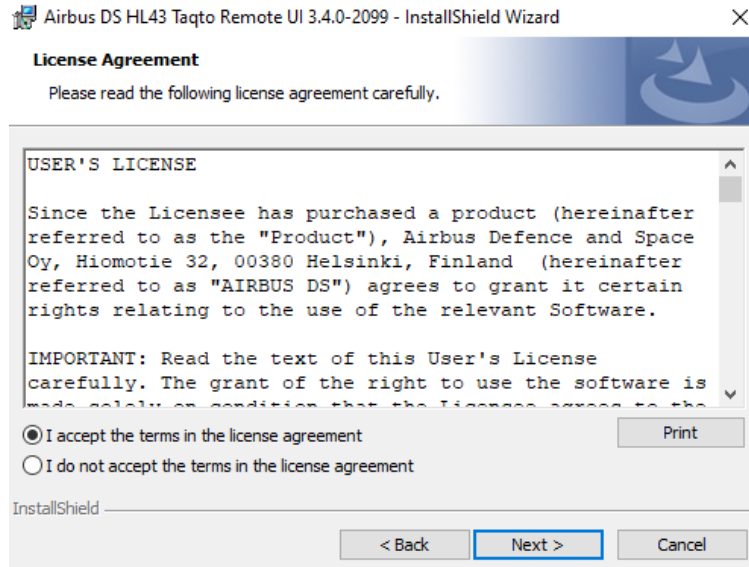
Airbus DS HL43 Taqto Remote UI 3.4.0-2099 - InstallShield Wizard

License Agreement

Please read the following license agreement carefully.

USER'S LICENSE

Since the Licensee has purchased a product (hereinafter referred to as the "Product"), Airbus Defence and Space Oy, Hiomotie 32, 00380 Helsinki, Finland (hereinafter referred to as "AIRBUS DS") agrees to grant it certain rights relating to the use of the relevant Software.

IMPORTANT: Read the text of this User's License carefully. The grant of the right to use the software is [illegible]

I accept the terms in the license agreement

I do not accept the terms in the license agreement

Print

InstallShield

< Back

Next >

Cancel